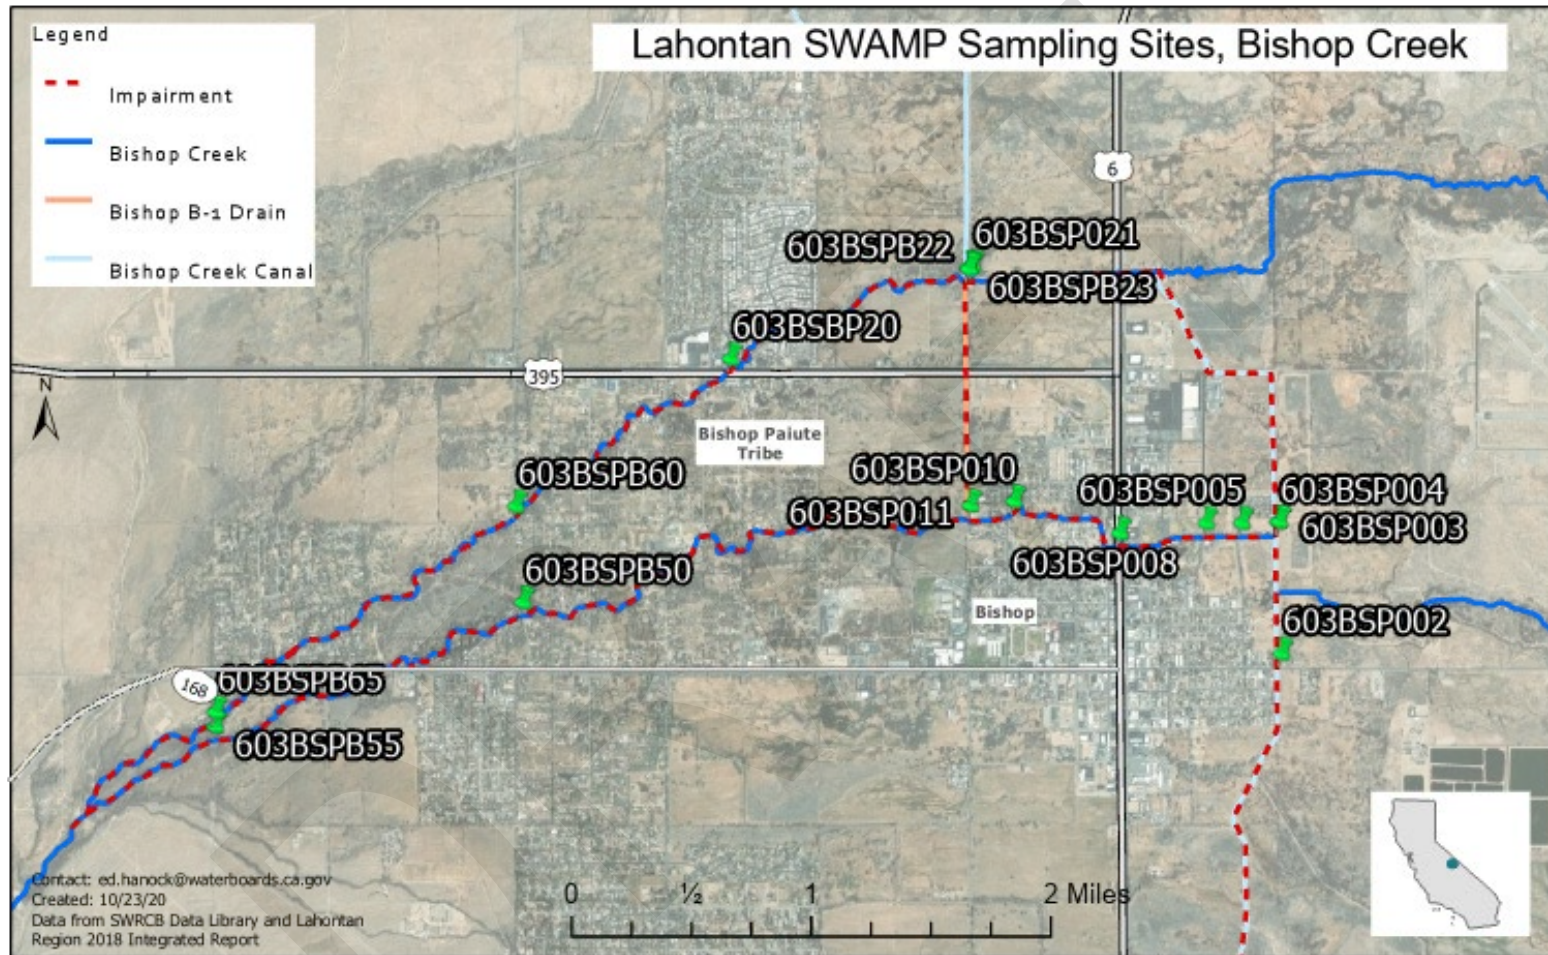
Legend
Impairment
Bishop Creek
Bishop B-1 Drain
Bishop Creek Canal

Lahontan SWAMP Sampling Sites, Bishop Creek

6
603BSPB22
603BSP021
603BSPB23
603BSBP20
395
N
Bishop Paiute Tribe
603BSPB60
603BSP010
603BSP011
603BSP005
603BSP004
603BSP003
603BSP008
603BSPB50
Bishop
603BSP002
168
603BSPB65
603BSPB55

Contact: ed.hanock@waterboards.ca.gov
Created: 10/23/20
Data from SWRCB Data Library and Lahontan Region 2018 Integrated Report

0 ½ 1 2 Miles